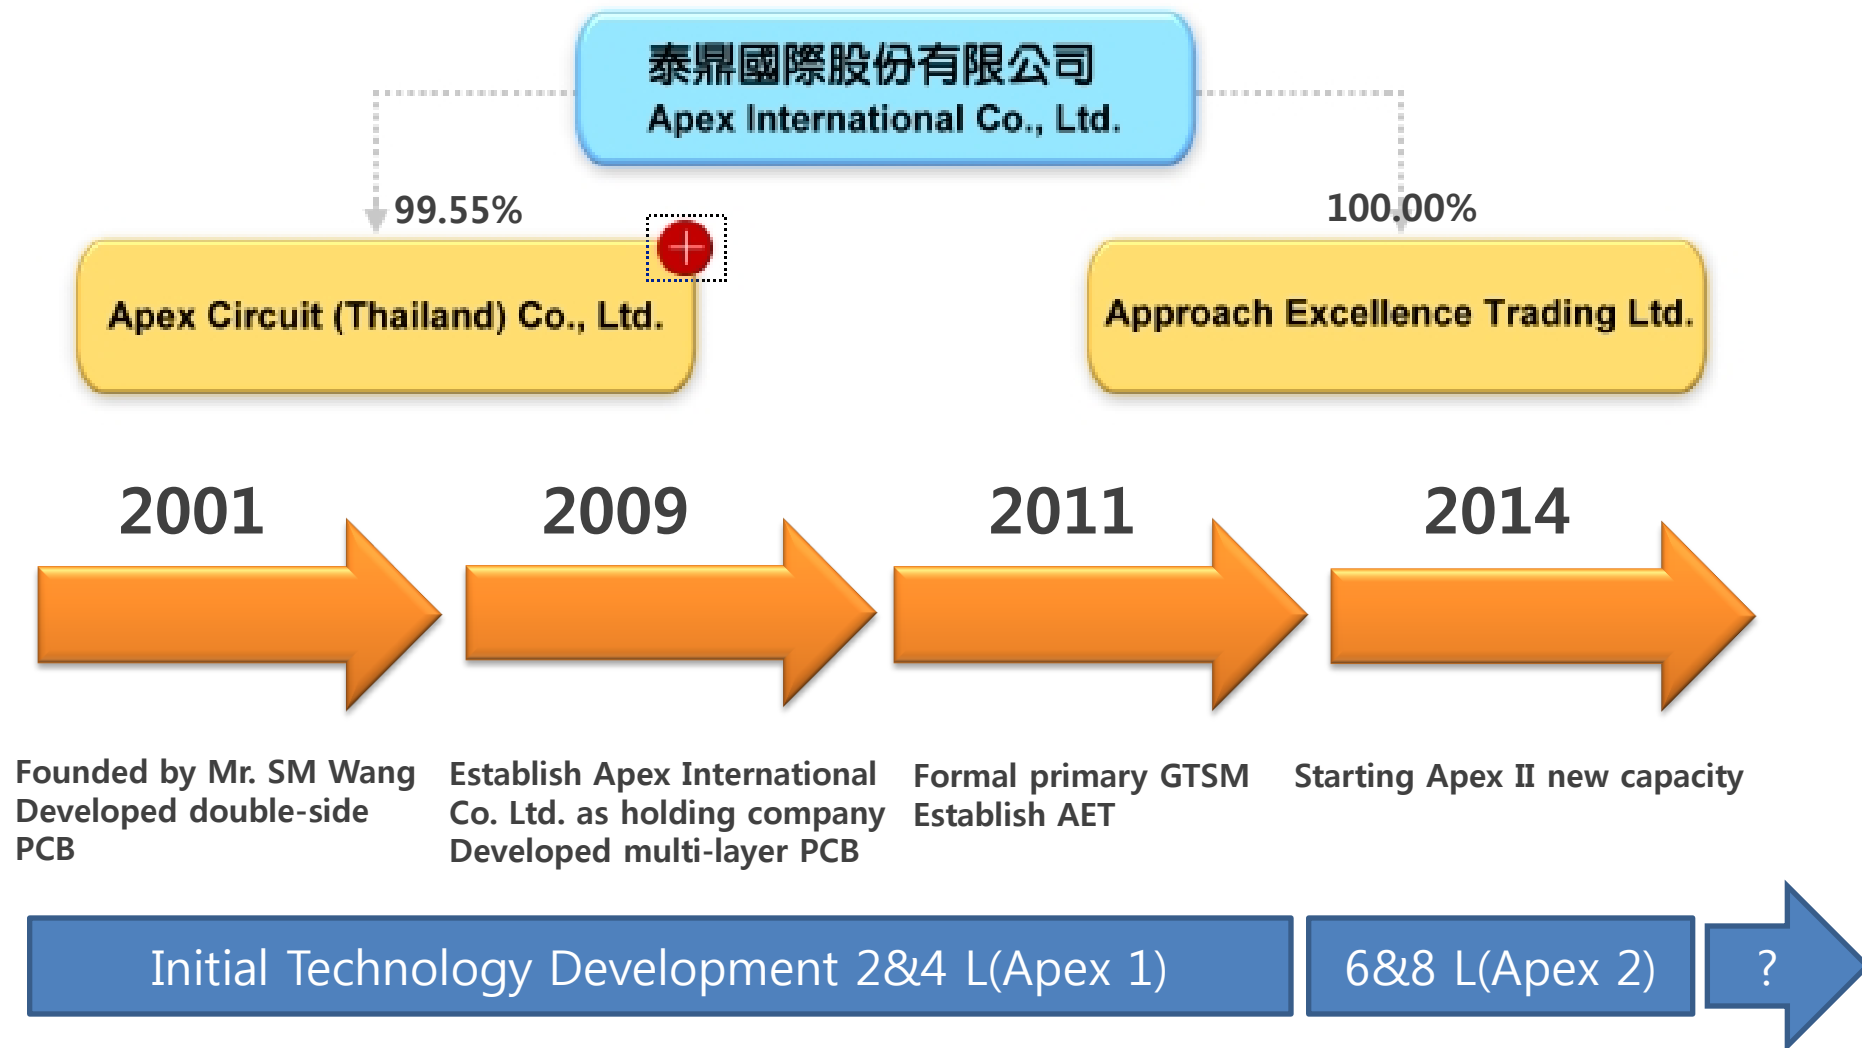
泰鼎國際股份有限公司
Apex International Co., Ltd.

99.55%

Apex Circuit (Thailand) Co., Ltd.

100.00%

Approach Excellence Trading Ltd.

2001

2009

2011

2014

Founded by Mr. SM Wang
Developed double-side PCB

Establish Apex International Co. Ltd. as holding company
Developed multi-layer PCB

Formal primary GTSM
Establish AET

Starting Apex II new capacity

Initial Technology Development 2&4 L(Apex 1)

6&8 L(Apex 2)

?